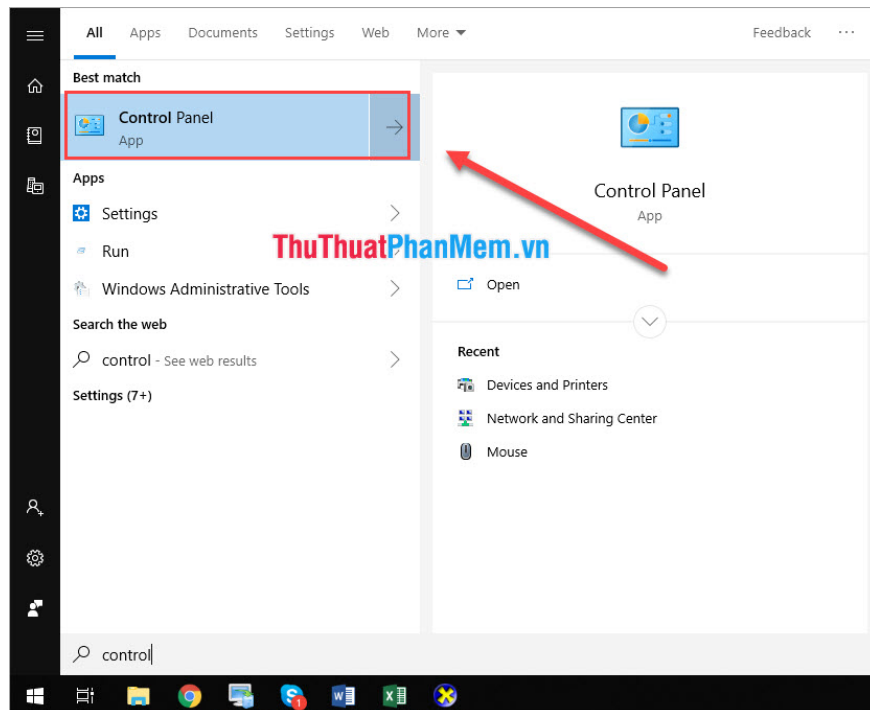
All Apps Documents Settings Web More

Feedback ···

Best match

Control Panel
App

Apps

Settings

Run

Windows Administrative Tools

Search the web

control - See web results

Settings (7+)

ThuThuatPhanMem.vn

Control Panel
App

Open

Recent

Devices and Printers

Network and Sharing Center

Mouse

control